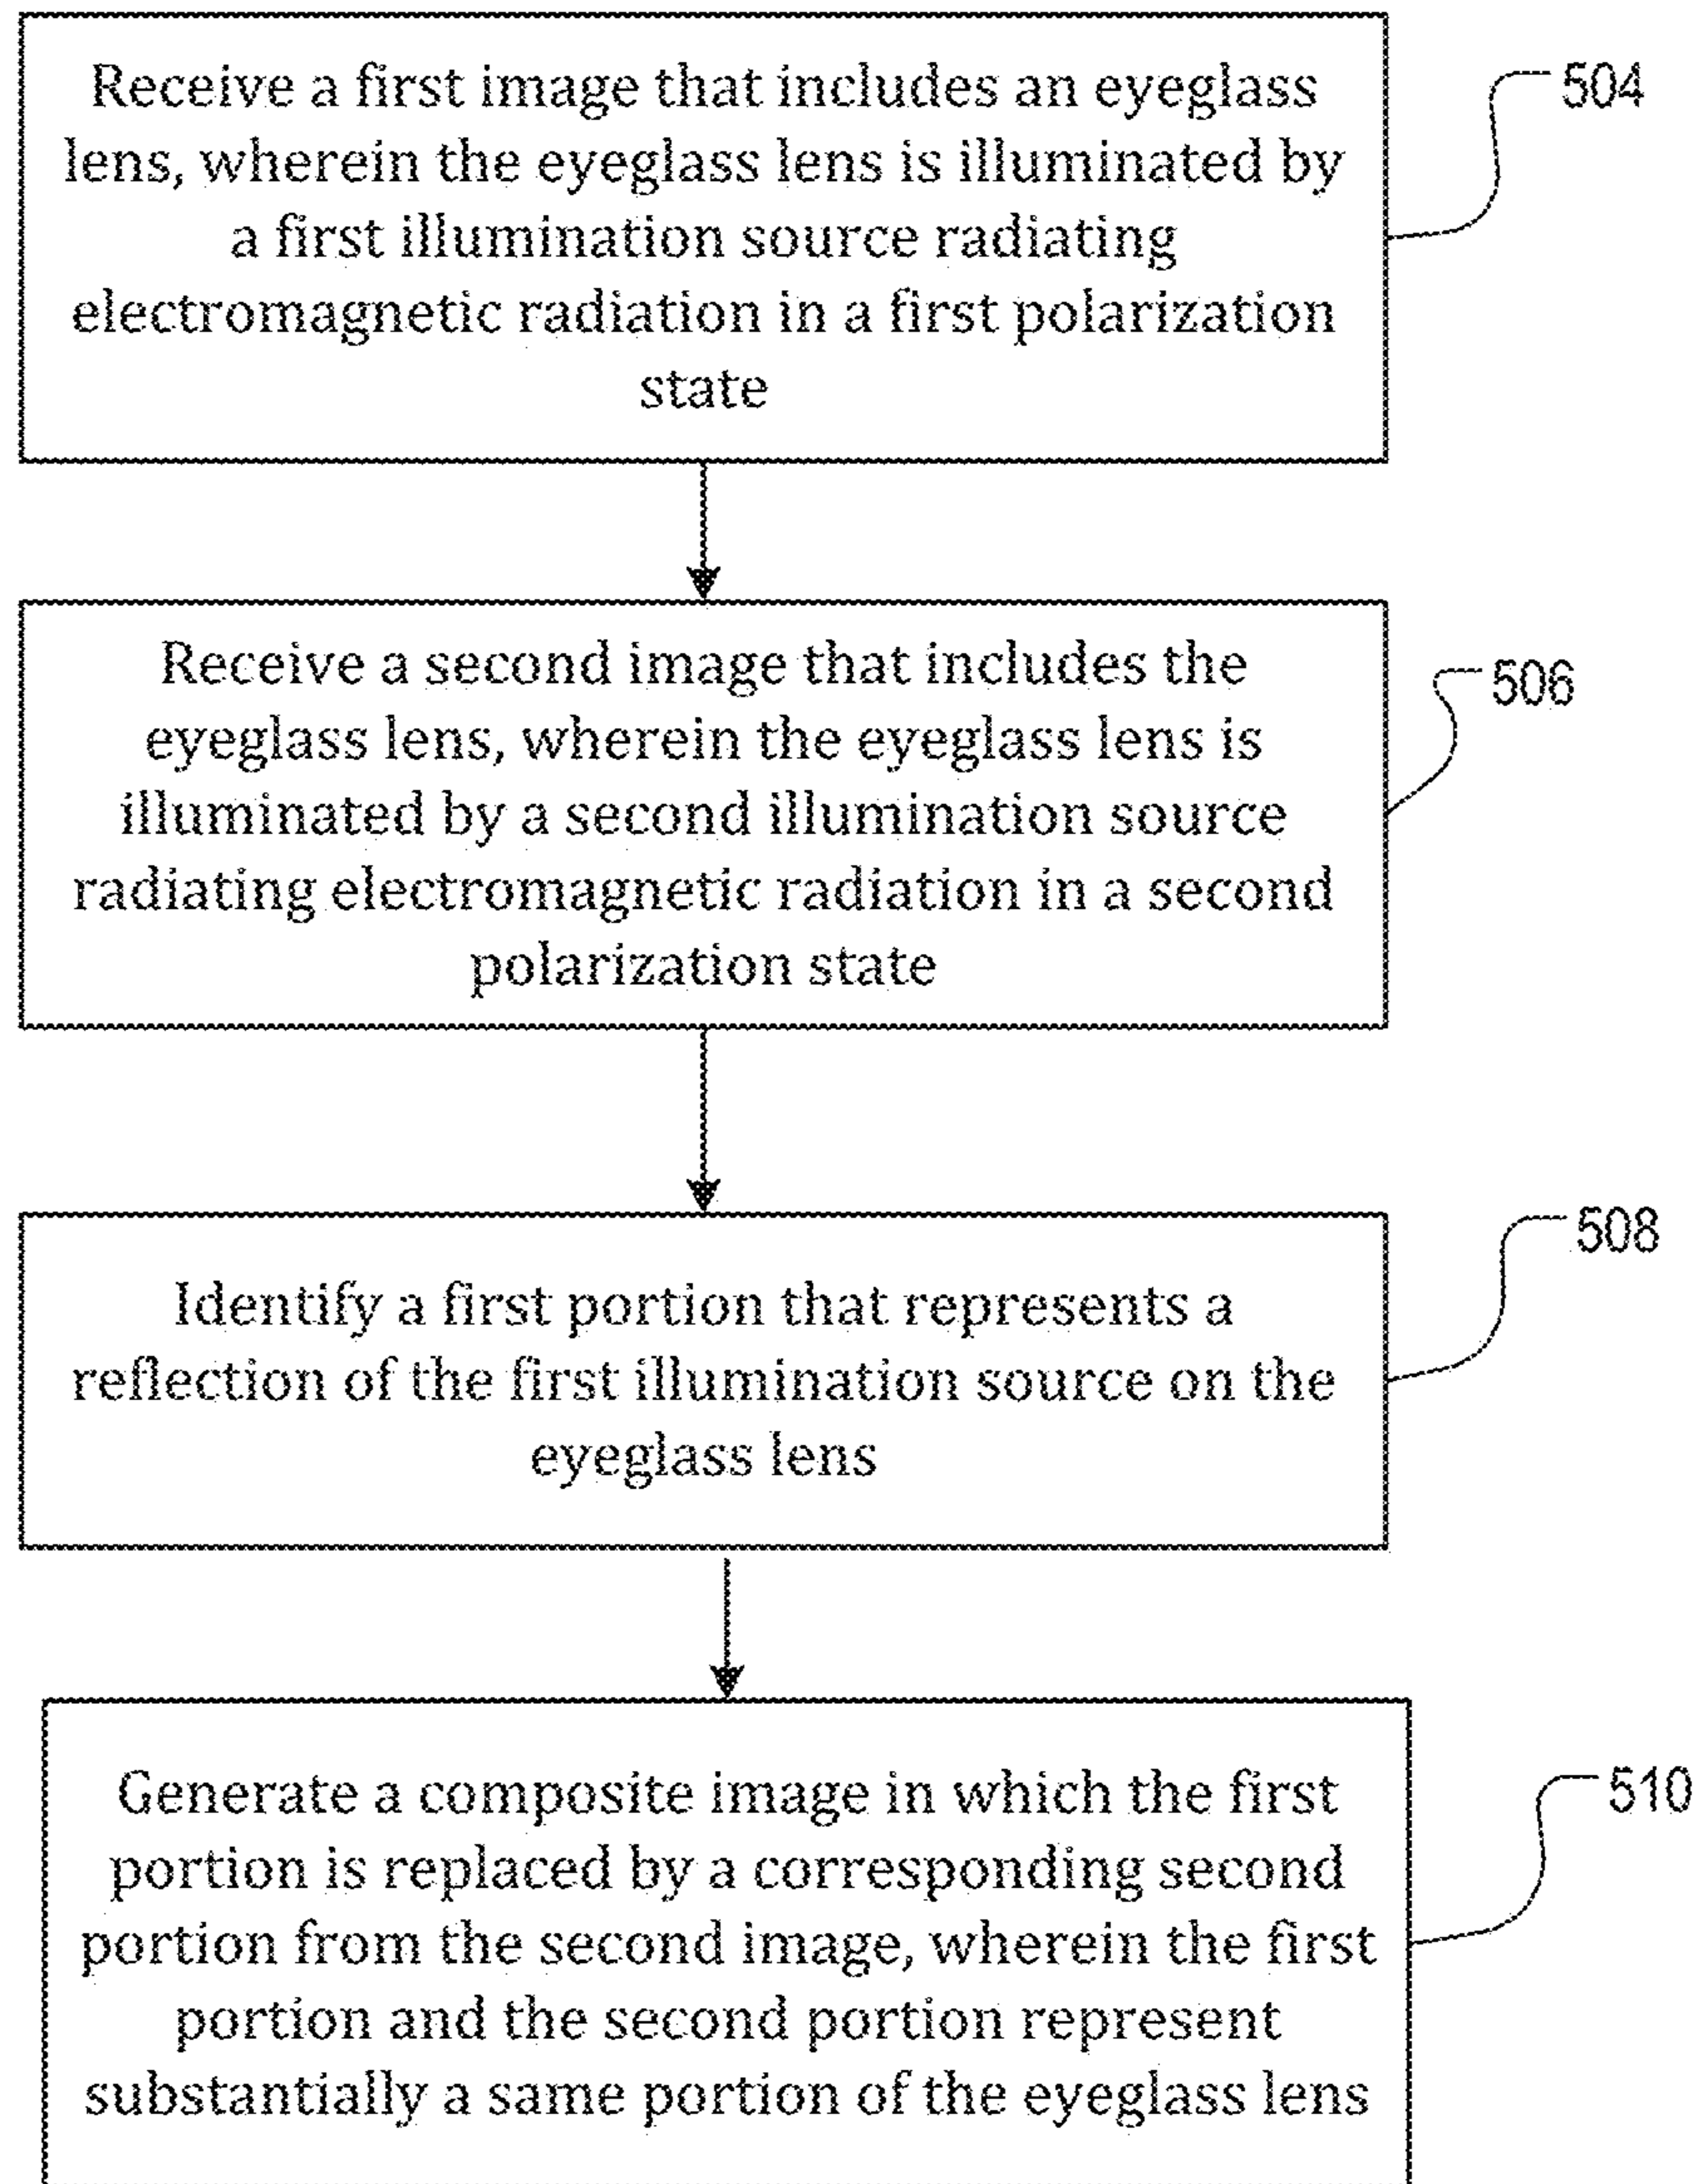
Receive a first image that includes an eyeglass lens, wherein the eyeglass lens is illuminated by a first illumination source radiating electromagnetic radiation in a first polarization state

504

Receive a second image that includes the eyeglass lens, wherein the eyeglass lens is illuminated by a second illumination source radiating electromagnetic radiation in a second polarization state

506

Identify a first portion that represents a reflection of the first illumination source on the eyeglass lens

508

Generate a composite image in which the first portion is replaced by a corresponding second portion from the second image, wherein the first portion and the second portion represent substantially a same portion of the eyeglass lens

510